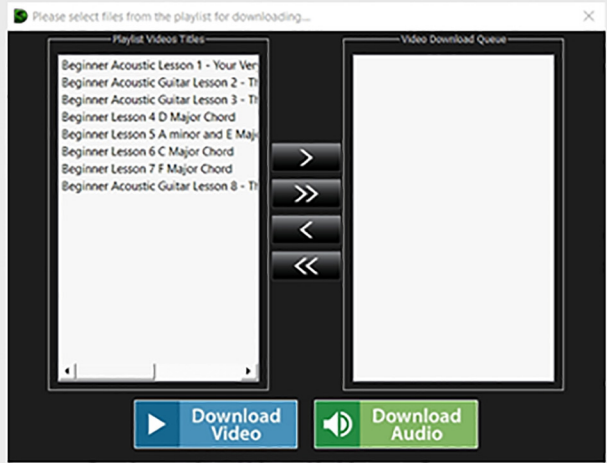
Please select files from the playlist for downloading...

Playlist Videos Titles

Beginner Acoustic Lesson 1 - Your Very
Beginner Acoustic Guitar Lesson 2 - Th
Beginner Acoustic Guitar Lesson 3 - Th
Beginner Lesson 4 D Major Chord
Beginner Lesson 5 A minor and E Majo
Beginner Lesson 6 C Major Chord
Beginner Lesson 7 F Major Chord
Beginner Acoustic Guitar Lesson 8 - Th

Video Download Queue

>
>>
<
<<

Download Video

Download Audio